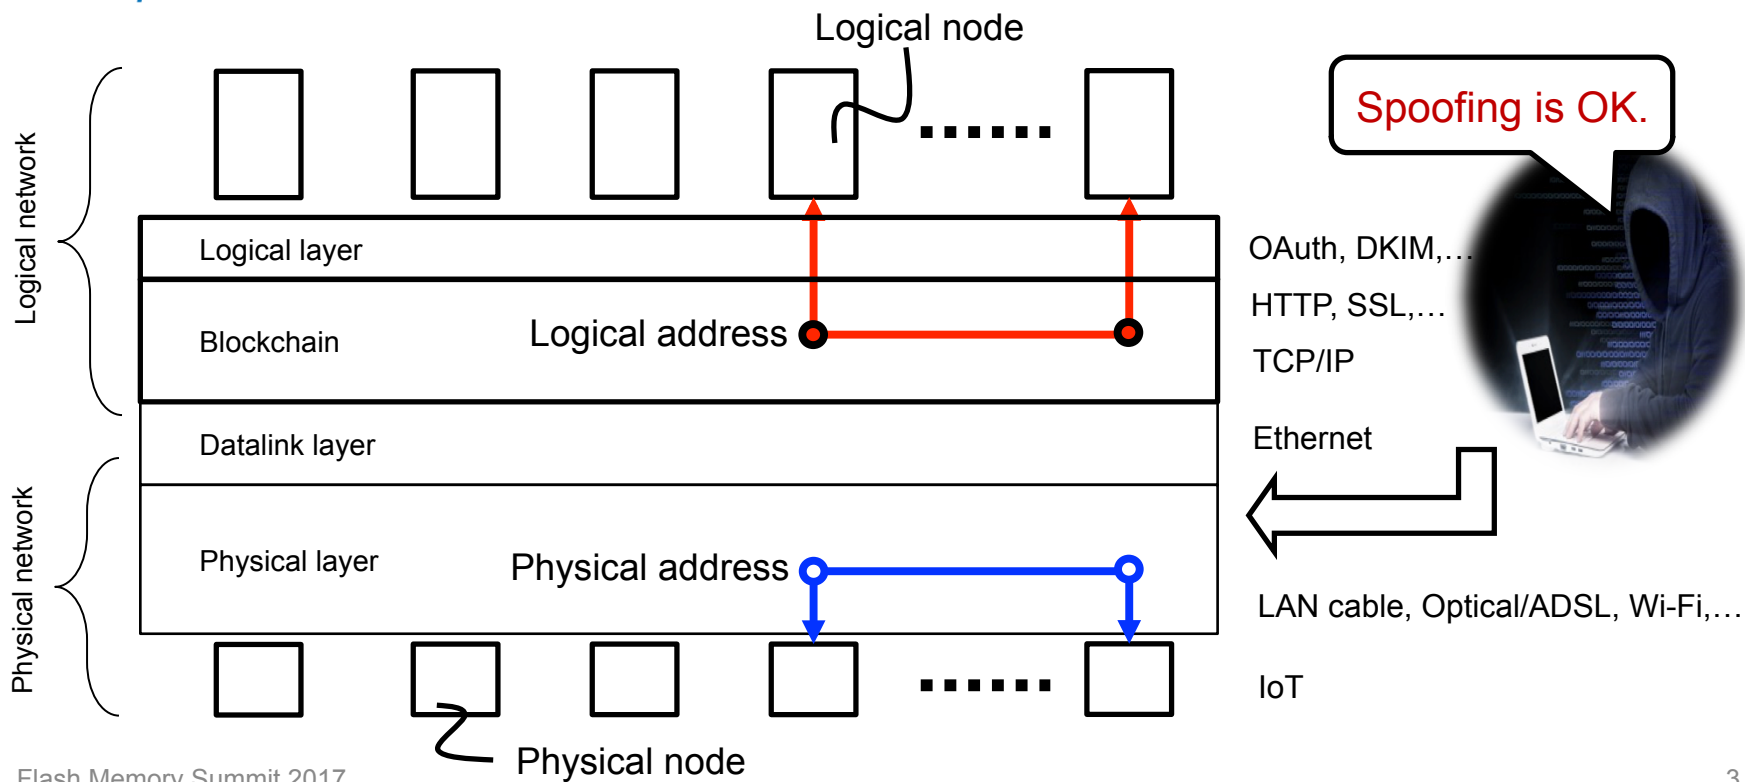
Logical node

Logical network

Logical layer

Blockchain

Logical address

Datalink layer

Physical network

Physical layer

Physical address

Physical node

Spoofing is OK.

OAuth, DKIM,…

HTTP, SSL,…

TCP/IP

Ethernet

LAN cable, Optical/ADSL, Wi-Fi,…

IoT

Flash Memory Summit 2017

3